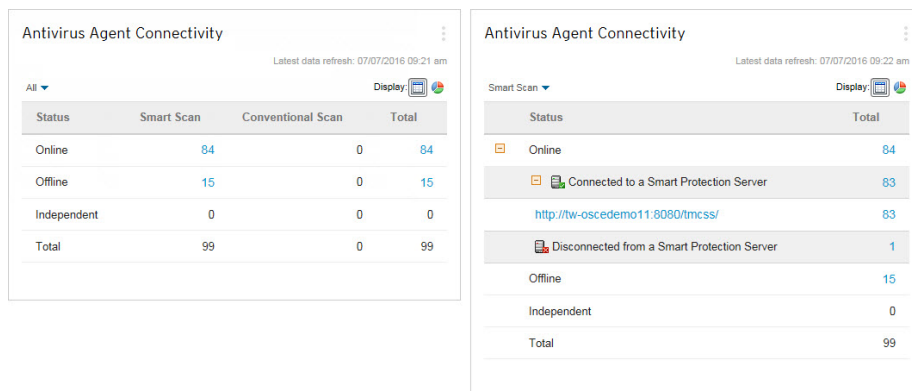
Antivirus Agent Connectivity

Latest data refresh: 07/07/2016 @ 09:21 am

All

Display:

| Status | Smart Scan | Conventional Scan | Total |
|---|---|---|---|
| Online | 84 | 0 | 84 |
| Offline | 15 | 0 | 15 |
| Independent | 0 | 0 | 0 |
| Total | 99 | 0 | 99 |

Antivirus Agent Connectivity

Latest data refresh: 07/07/2016 @ 09:22 am

Smart Scan

Display:

| Status | Total |
|---|---|
| Online | 84 |
| Connected to a Smart Protection Server | 83 |
| http://tw-oscedemo11:8080/tmcss/ | 83 |
| Disconnected from a Smart Protection Server | 1 |
| Offline | 15 |
| Independent | 0 |
| Total | 99 |